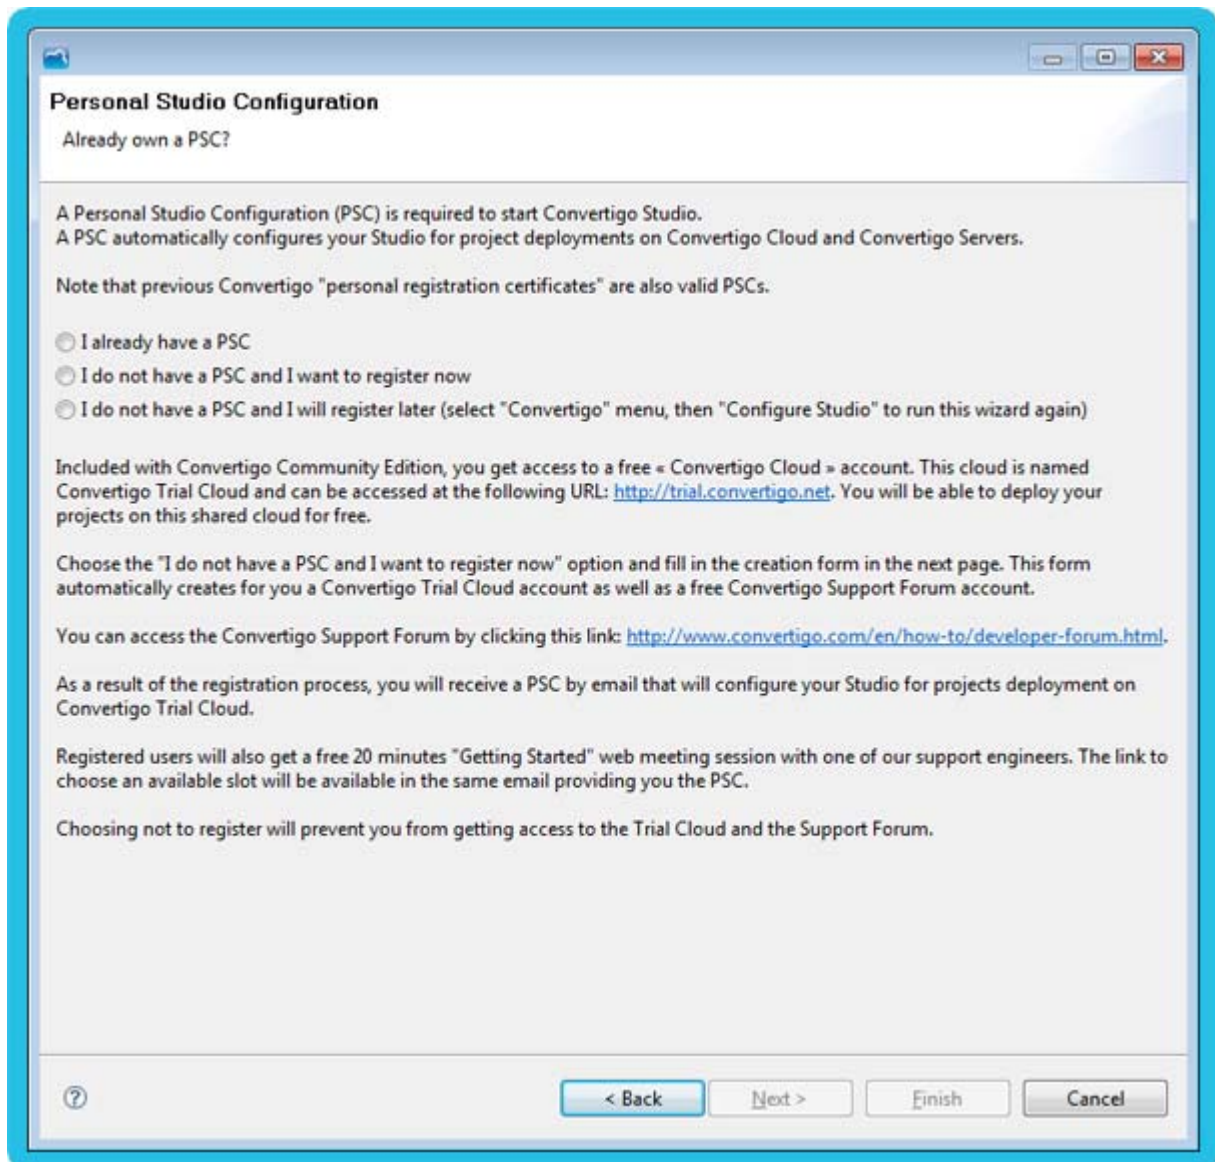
Personal Studio Configuration

Already own a PSC?

A Personal Studio Configuration (PSC) is required to start Convertigo Studio.
A PSC automatically configures your Studio for project deployments on Convertigo Cloud and Convertigo Servers.

Note that previous Convertigo "personal registration certificates" are also valid PSCs.

I already have a PSC
I do not have a PSC and I want to register now
I do not have a PSC and I will register later (select "Convertigo" menu, then "Configure Studio" to run this wizard again)

Included with Convertigo Community Edition, you get access to a free « Convertigo Cloud » account. This cloud is named Convertigo Trial Cloud and can be accessed at the following URL: http://trial.convertigo.net. You will be able to deploy your projects on this shared cloud for free.

Choose the "I do not have a PSC and I want to register now" option and fill in the creation form in the next page. This form automatically creates for you a Convertigo Trial Cloud account as well as a free Convertigo Support Forum account.

You can access the Convertigo Support Forum by clicking this link: http://www.convertigo.com/en/how-to/developer-forum.html.

As a result of the registration process, you will receive a PSC by email that will configure your Studio for projects deployment on Convertigo Trial Cloud.

Registered users will also get a free 20 minutes "Getting Started" web meeting session with one of our support engineers. The link to choose an available slot will be available in the same email providing you the PSC.

Choosing not to register will prevent you from getting access to the Trial Cloud and the Support Forum.

?

< Back

Next >

Finish

Cancel